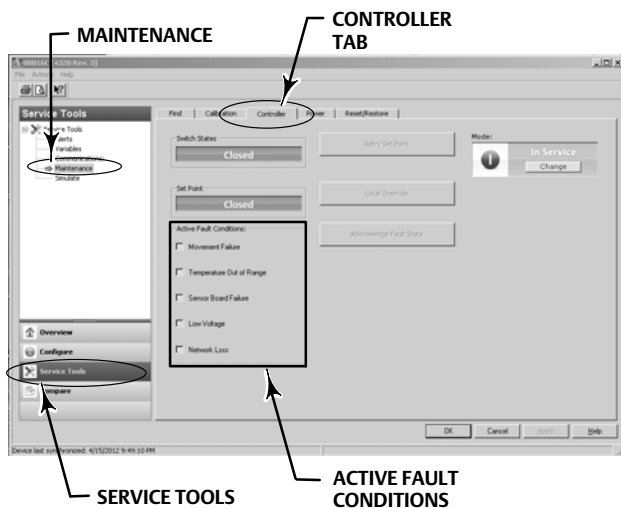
MAINTENANCE

CONTROLLER TAB

00016C [4320 Rev. 3]

File Actions Help

Service Tools

Service Tools
Alerts
Variables
Communications
Maintenance
Simulate

Find | Calibration | Controller | Power | Reset/Restore

Switch States
Closed

Set Point
Closed

Retry Set Point

Local Override

Acknowledge Fault State

Mode:
In Service
Change

Active Fault Conditions:
Movement Failure
Temperature Out of Range
Sensor Board Failure
Low Voltage
Network Loss

Overview
Configure
Service Tools
Compare

OK | Cancel | Apply | Help

Device last synchronized: 4/15/2012 9:49:10 PM

SERVICE TOOLS

ACTIVE FAULT CONDITIONS